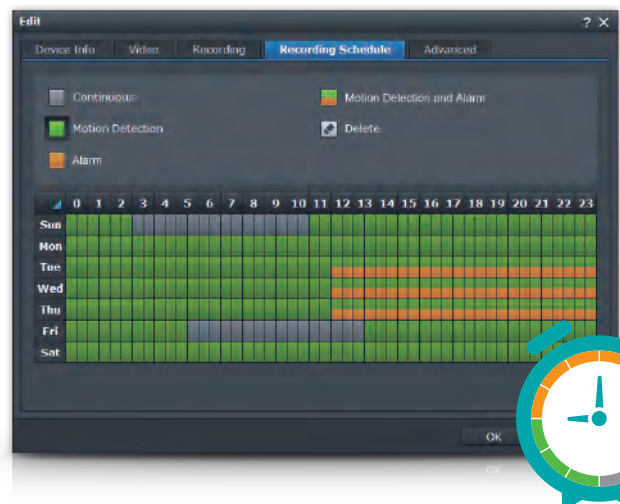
Edit ? ×

Device Info Video Recording Recording Schedule Advanced

Continuous
Motion Detection and Alarm
Motion Detection
Delete
Alarm

| | 0 | 1 | 2 | 3 | 4 | 5 | 6 | 7 | 8 | 9 | 10 | 11 | 12 | 13 | 14 | 15 | 16 | 17 | 18 | 19 | 20 | 21 | 22 | 23 |
|---|---|---|---|---|---|---|---|---|---|---|---|---|---|---|---|---|---|---|---|---|---|---|---|---|
| Sun | | | | | | | | | | | | | | | | | | | | | | | | |
| Mon | | | | | | | | | | | | | | | | | | | | | | | | |
| Tue | | | | | | | | | | | | | | | | | | | | | | | | |
| Wed | | | | | | | | | | | | | | | | | | | | | | | | |
| Thu | | | | | | | | | | | | | | | | | | | | | | | | |
| Fri | | | | | | | | | | | | | | | | | | | | | | | | |
| Sat | | | | | | | | | | | | | | | | | | | | | | | | |

OK